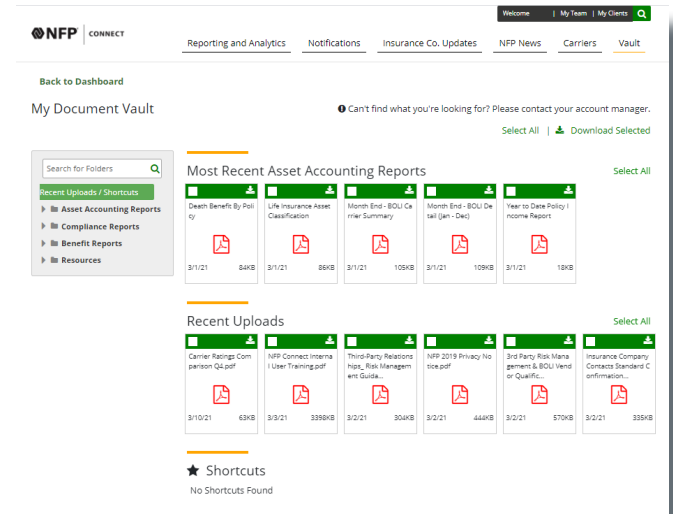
NFP | CONNECT

Welcome | My Team | My Clients

Reporting and Analytics Notifications Insurance Co. Updates NFP News Carriers Vault

Back to Dashboard

My Document Vault

Can't find what you're looking for? Please contact your account manager.

Select All | Download Selected

Search for Folders

Recent Uploads / Shortcuts
Asset Accounting Reports
Compliance Reports
Benefit Reports
Resources

Most Recent Asset Accounting Reports

Select All

Death Benefit By Policy
3/1/21 84KB

Life Insurance Asset Classification
3/1/21 86KB

Month End - BOLI Carrier Summary
3/1/21 105KB

Month End - BOLI Detail (Jan - Dec)
3/1/21 109KB

Year to Date Policy Income Report
3/1/21 18KB

Recent Uploads

Select All

Carrier Ratings Comparison Q4.pdf
3/10/21 63KB

NFP Connect Internal User Training.pdf
3/3/21 3398KB

Third-Party Relationships_ Risk Management Guide...
3/2/21 304KB

NFP 2019 Privacy Notice.pdf
3/2/21 444KB

3rd Party Risk Management & BOLI Vendor Qualific...
3/2/21 570KB

Insurance Company Contacts Standard Confirmation...
3/2/21 335KB

Shortcuts

No Shortcuts Found